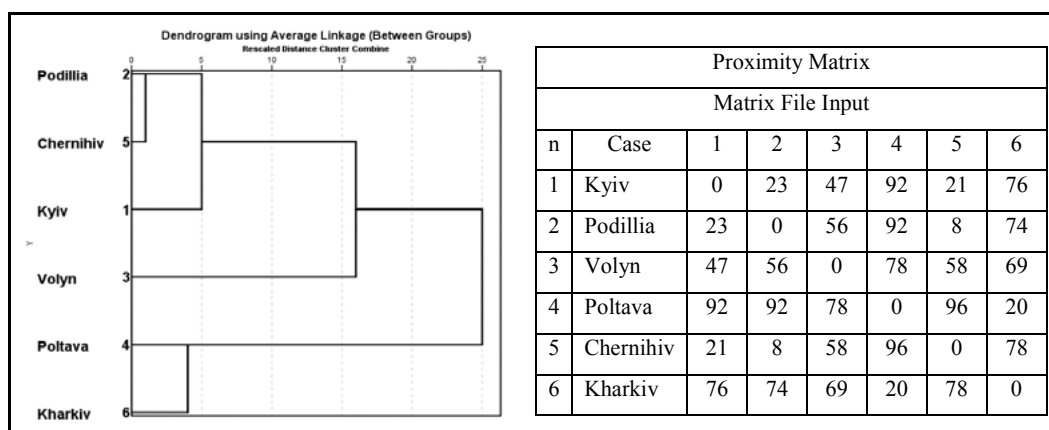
Dendrogram using Average Linkage (Between Groups)
Rescaled Distance Cluster Combine

0 5 10 15 20 25

Podillia 2
Chernihiv 5
Kyiv 1
Volyn 3
Poltava 4
Kharkiv 6

| Proximity Matrix | | | | | | | |
|---|---|---|---|---|---|---|---|
| Matrix File Input | | | | | | | |
| n | Case | 1 | 2 | 3 | 4 | 5 | 6 |
| 1 | Kyiv | 0 | 23 | 47 | 92 | 21 | 76 |
| 2 | Podillia | 23 | 0 | 56 | 92 | 8 | 74 |
| 3 | Volyn | 47 | 56 | 0 | 78 | 58 | 69 |
| 4 | Poltava | 92 | 92 | 78 | 0 | 96 | 20 |
| 5 | Chernihiv | 21 | 8 | 58 | 96 | 0 | 78 |
| 6 | Kharkiv | 76 | 74 | 69 | 20 | 78 | 0 |